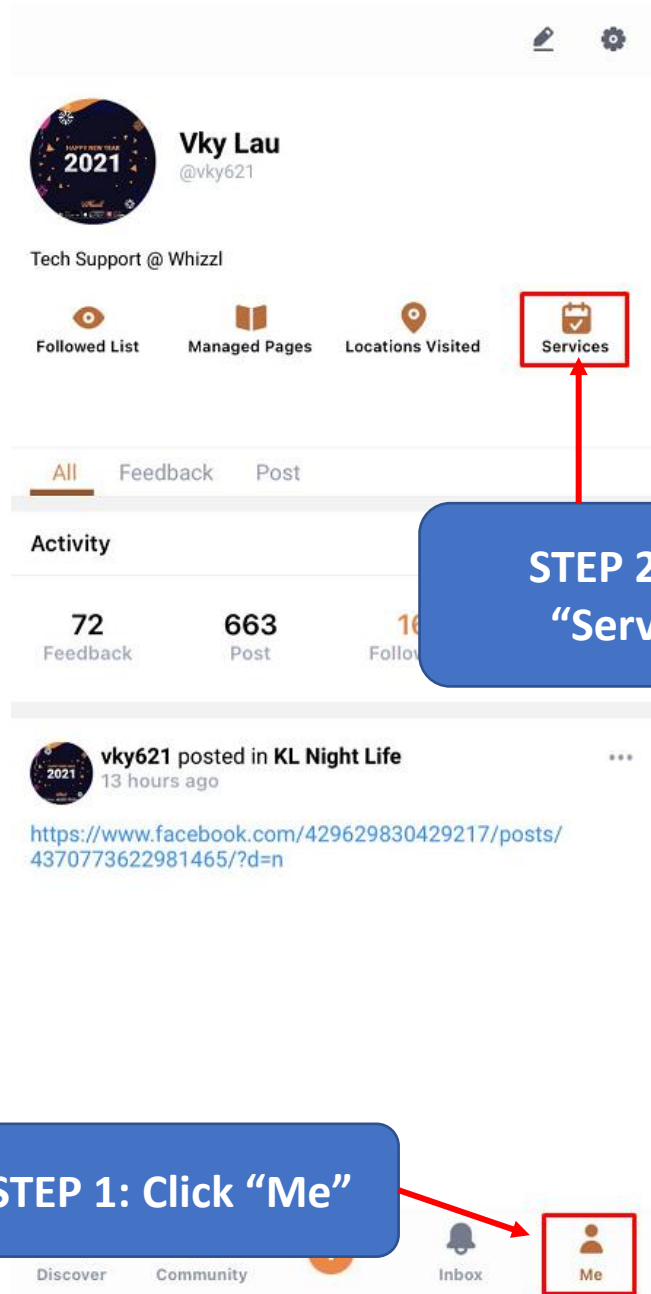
HAPPY NEW YEAR
2021

Vky Lau
@vky621

Tech Support @ Whizzl

Followed List
Managed Pages
Locations Visited
Services

All
Feedback
Post

Activity

STEP 2
"Serv

72
Feedback

663
Post

16
Follow

vky621 posted in KL Night Life
13 hours ago

https://www.facebook.com/429629830429217/posts/4370773622981465/?d=n

TEP 1: Click "Me"

Discover
Community
Inbox
Me